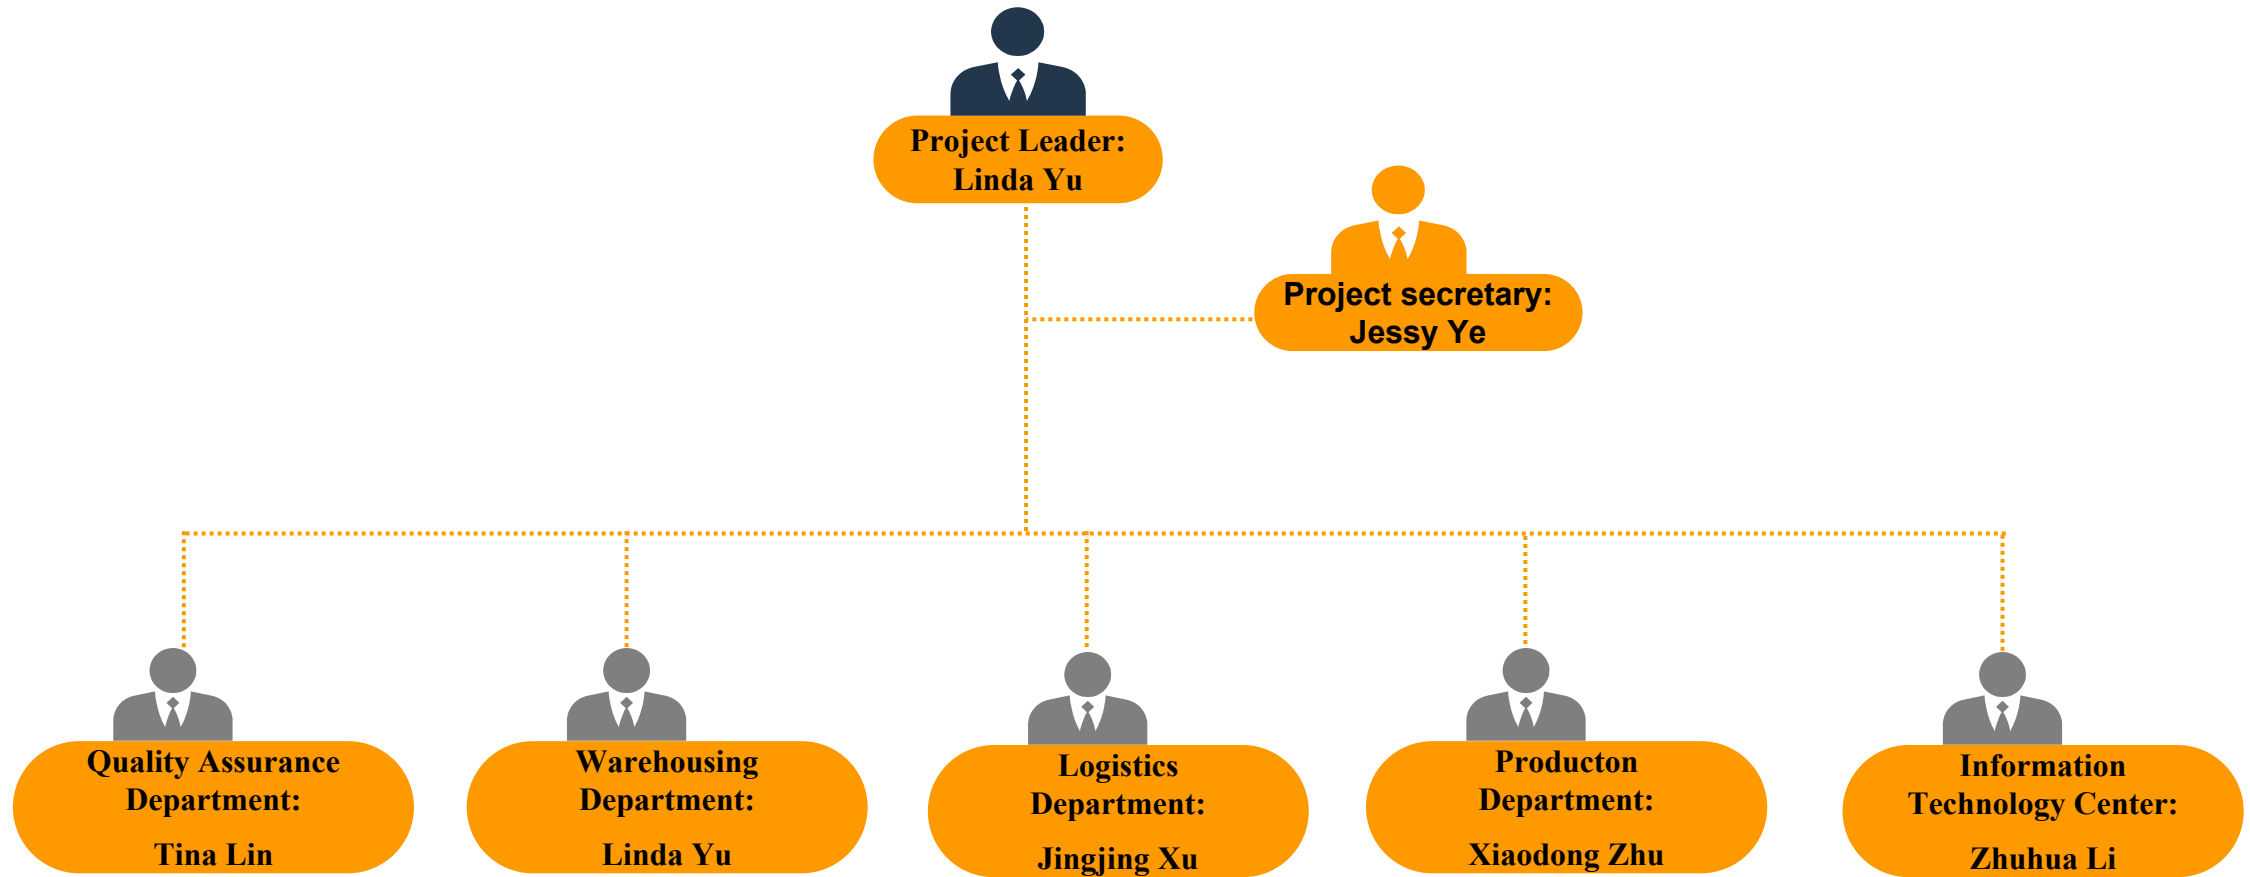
Project Leader:
Linda Yu

Project secretary:
Jessy Ye

Quality Assurance Department:

Tina Lin

Warehousing Department:

Linda Yu

Logistics Department:

Jingjing Xu

Producton Department:

Xiaodong Zhu

Information Technology Center:

Zhuhua Li